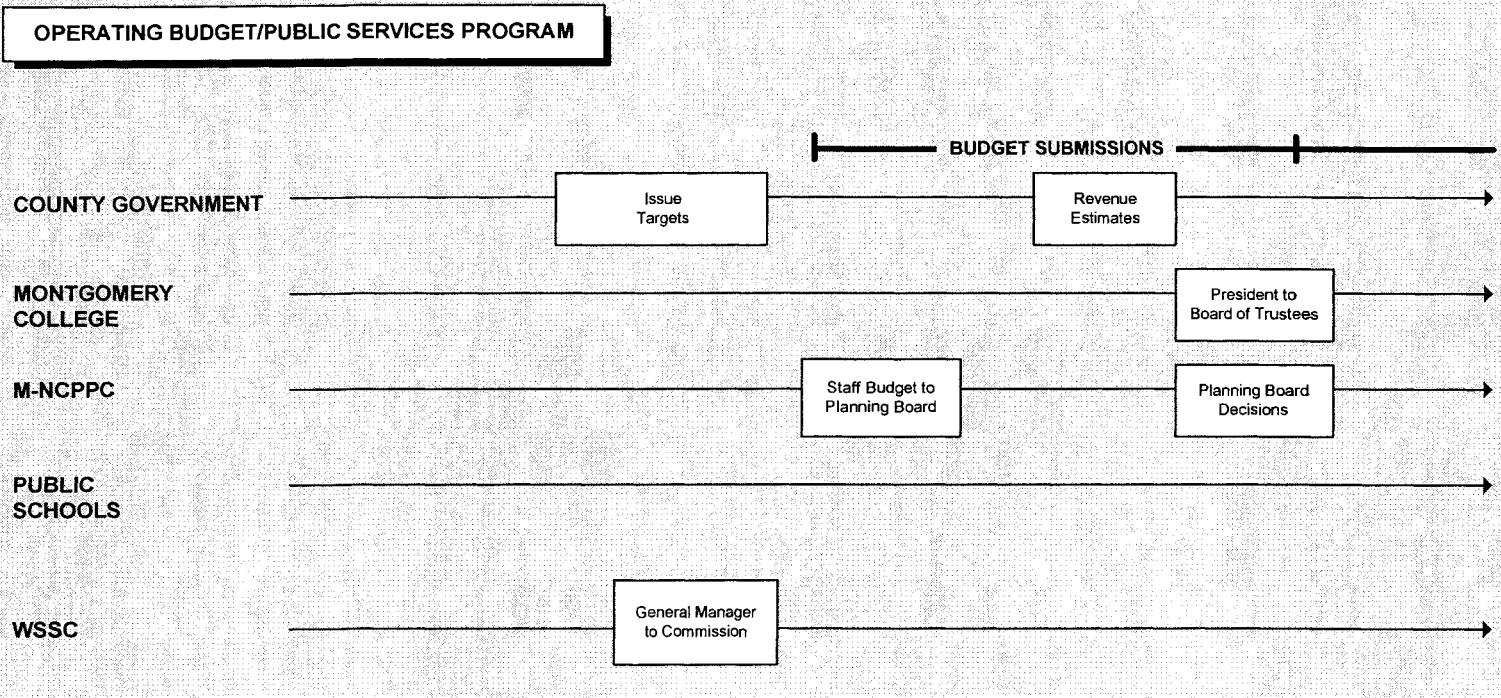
OPERATING BUDGET/PUBLIC SERVICES PROGRAM

BUDGET SUBMISSIONS

COUNTY GOVERNMENT

Issue Targets

Revenue Estimates

MONTGOMERY COLLEGE

President to Board of Trustees

M-NCPPC

Staff Budget to Planning Board

Planning Board Decisions

PUBLIC SCHOOLS

WSSC

General Manager to Commission